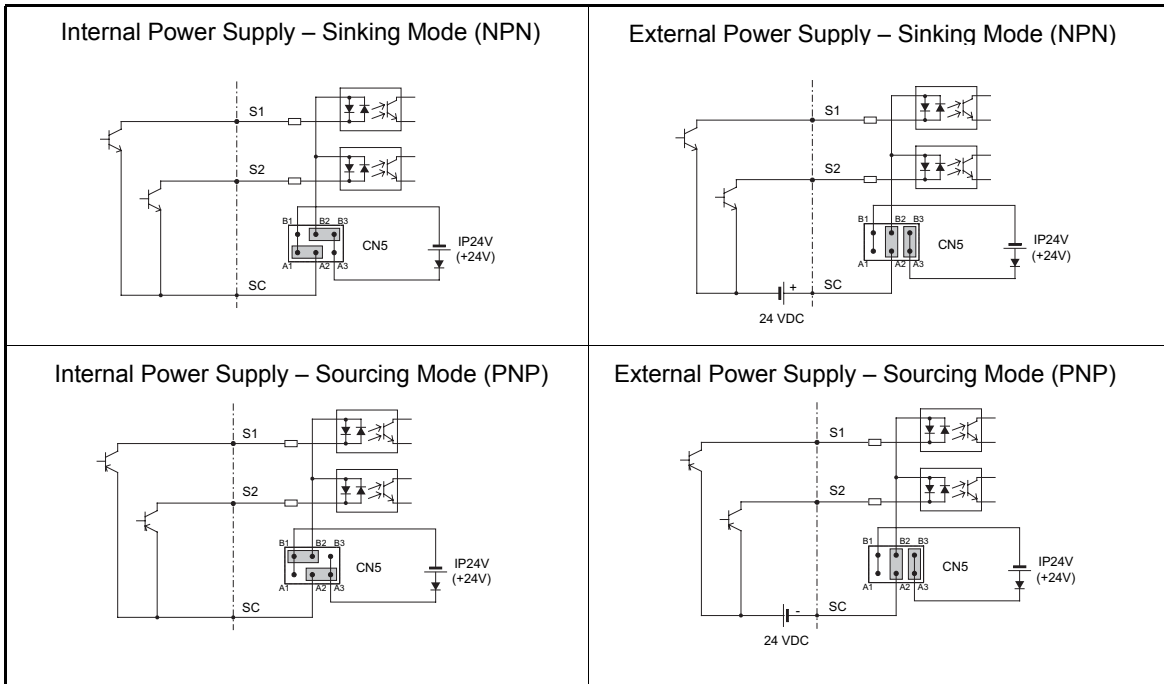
| Internal Power Supply – Sinking Mode (NPN) | External Power Supply – Sinking Mode (NPN) |
|---|---|
| S1 S2 B1 B2 B3 CN5 A1 A2 A3 IP24V (+24V) SC | S1 S2 B1 B2 B3 CN5 A1 A2 A3 IP24V (+24V) + SC 24 VDC |
| **Internal Power Supply – Sourcing Mode (PNP)** | **External Power Supply – Sourcing Mode (PNP)** |
| S1 S2 B1 B2 B3 CN5 A1 A2 A3 IP24V (+24V) SC | S1 S2 B1 B2 B3 CN5 A1 A2 A3 IP24V (+24V) - SC 24 VDC |